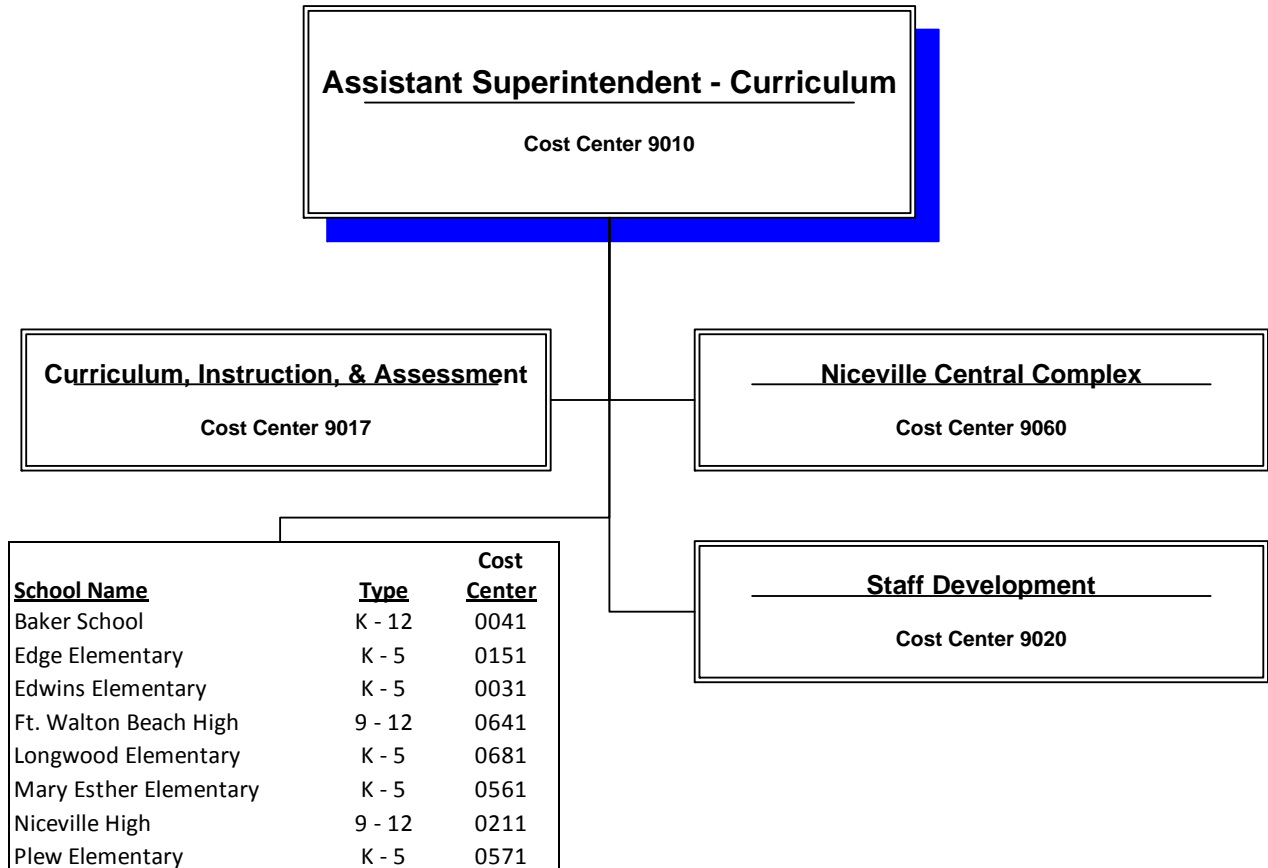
Assistant Superintendent - Curriculum

Cost Center 9010

Curriculum, Instruction, & Assessment

Cost Center 9017

Niceville Central Complex

Cost Center 9060

Staff Development

Cost Center 9020

| School Name | Type | Cost Center |
|---|---|---|
| Baker School | K - 12 | 0041 |
| Edge Elementary | K - 5 | 0151 |
| Edwins Elementary | K - 5 | 0031 |
| Ft. Walton Beach High | 9 - 12 | 0641 |
| Longwood Elementary | K - 5 | 0681 |
| Mary Esther Elementary | K - 5 | 0561 |
| Niceville High | 9 - 12 | 0211 |
| Plew Elementary | K - 5 | 0571 |